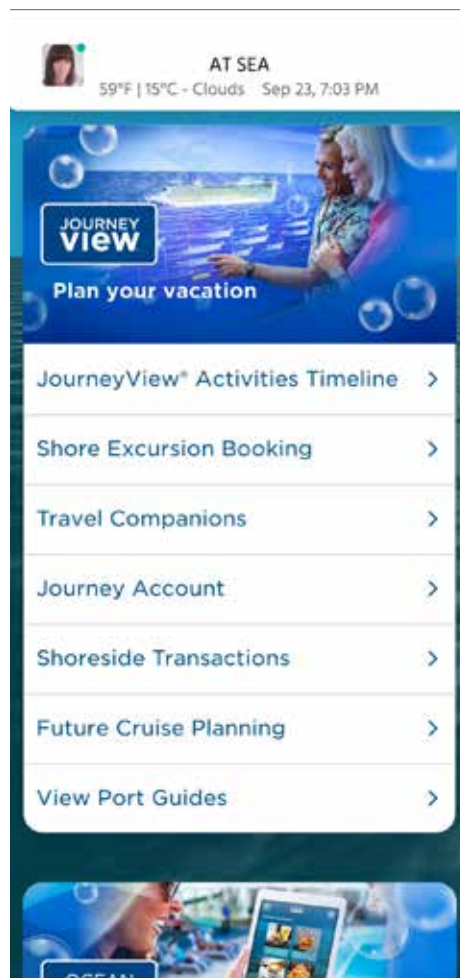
AT SEA
59°F | 15°C - Clouds Sep 23, 7:03 PM

JOURNEY VIEW
Plan your vacation

JourneyView® Activities Timeline >
Shore Excursion Booking >
Travel Companions >
Journey Account >
Shoreside Transactions >
Future Cruise Planning >
View Port Guides >

OCEAN